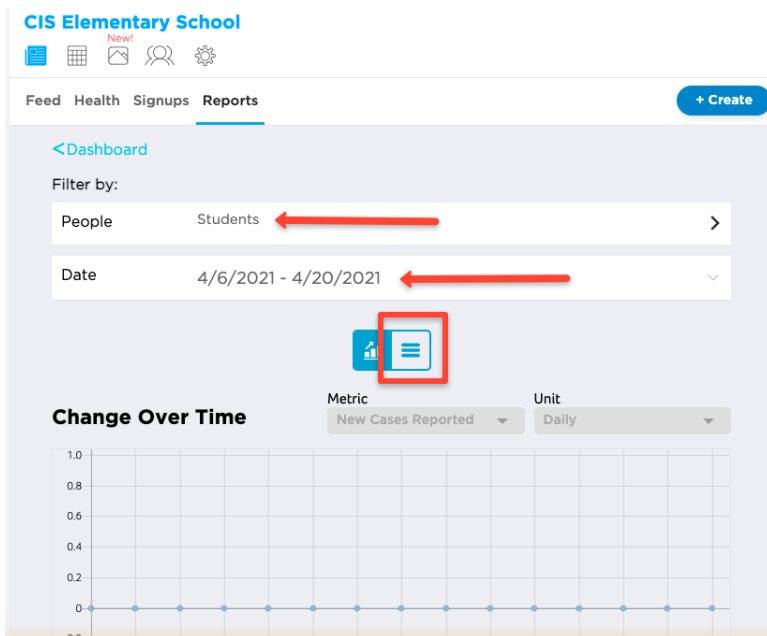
CIS Elementary School

New!

Feed Health Signups Reports

+ Create

<Dashboard

Filter by:

People Students

Date 4/6/2021 - 4/20/2021

Change Over Time

Metric
New Cases Reported

Unit
Daily

1.0
0.8
0.6
0.4
0.2
0